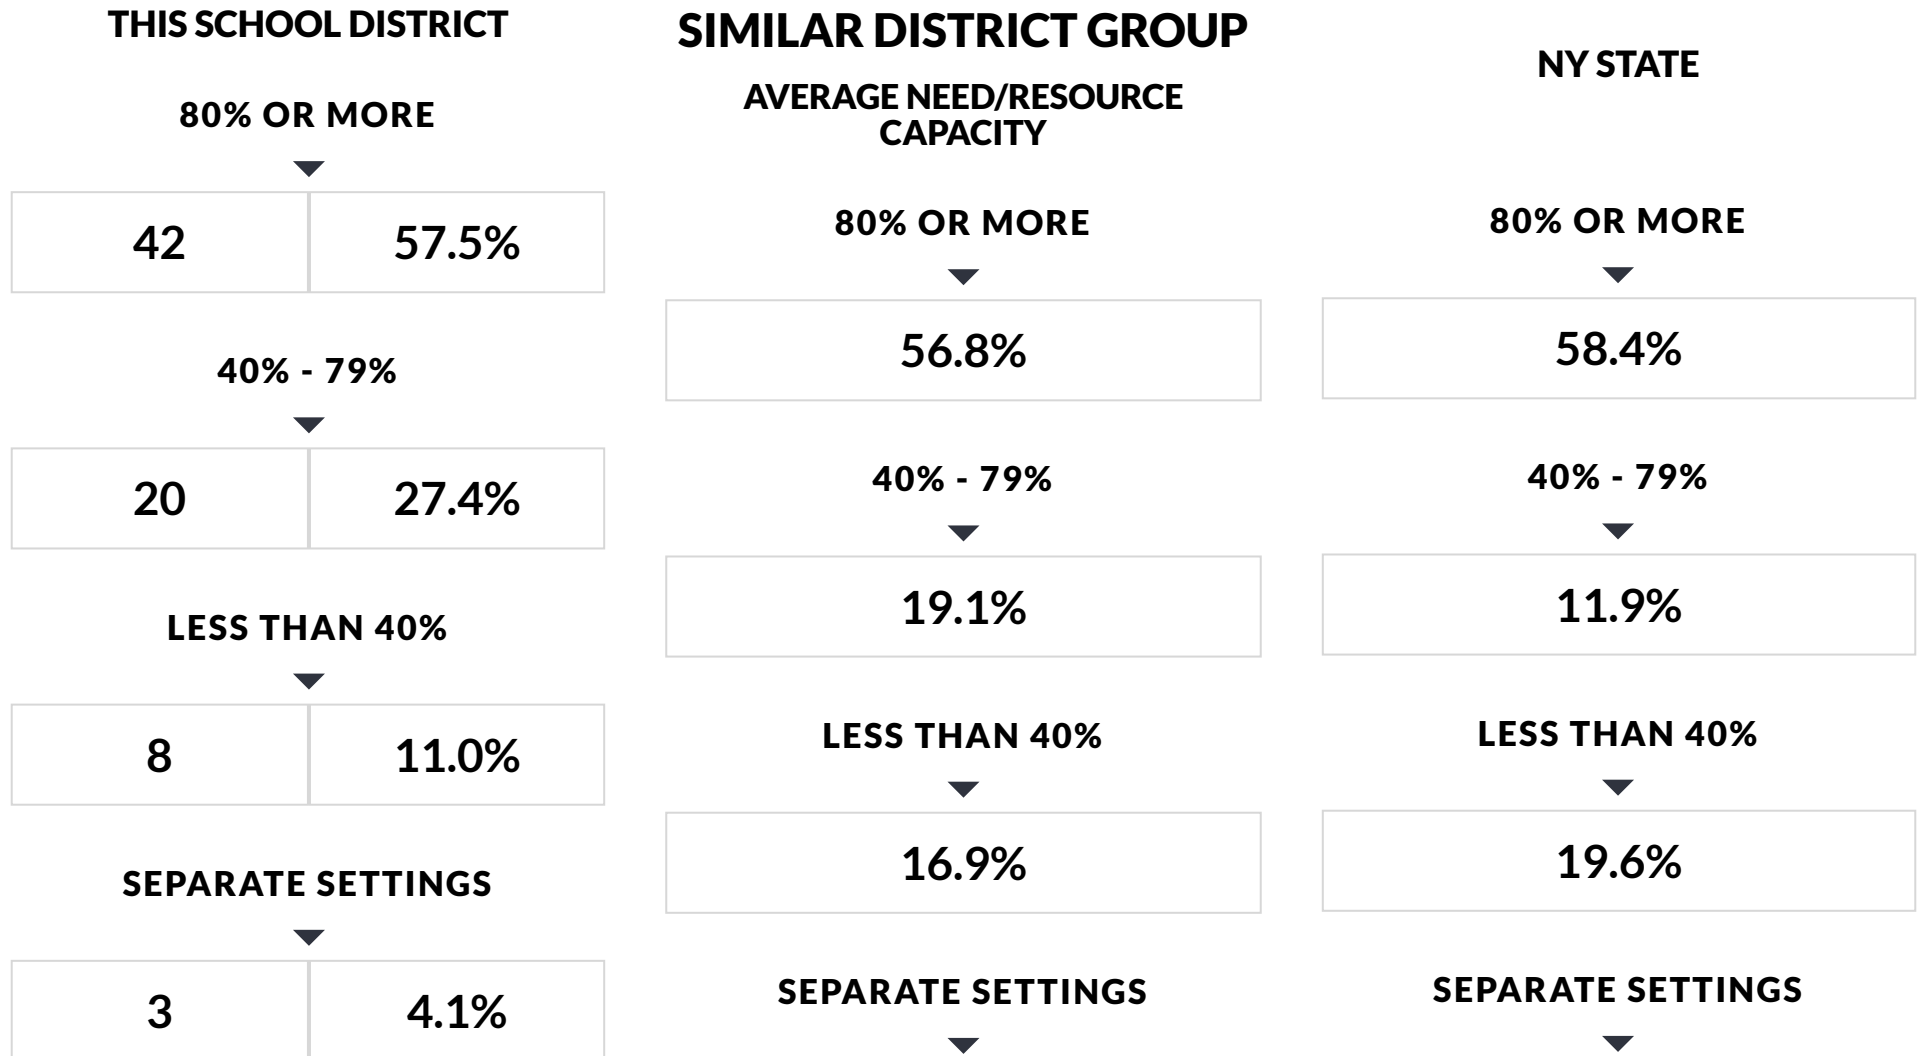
THIS SCHOOL DISTRICT

80% OR MORE

| 42 | 57.5% |
|---|---|

40% - 79%

| 20 | 27.4% |
|---|---|

LESS THAN 40%

| 8 | 11.0% |
|---|---|

SEPARATE SETTINGS

| 3 | 4.1% |
|---|---|

SIMILAR DISTRICT GROUP

AVERAGE NEED/RESOURCE CAPACITY

80% OR MORE

56.8%

40% - 79%

19.1%

LESS THAN 40%

16.9%

SEPARATE SETTINGS

NY STATE

80% OR MORE

58.4%

40% - 79%

11.9%

LESS THAN 40%

19.6%

SEPARATE SETTINGS